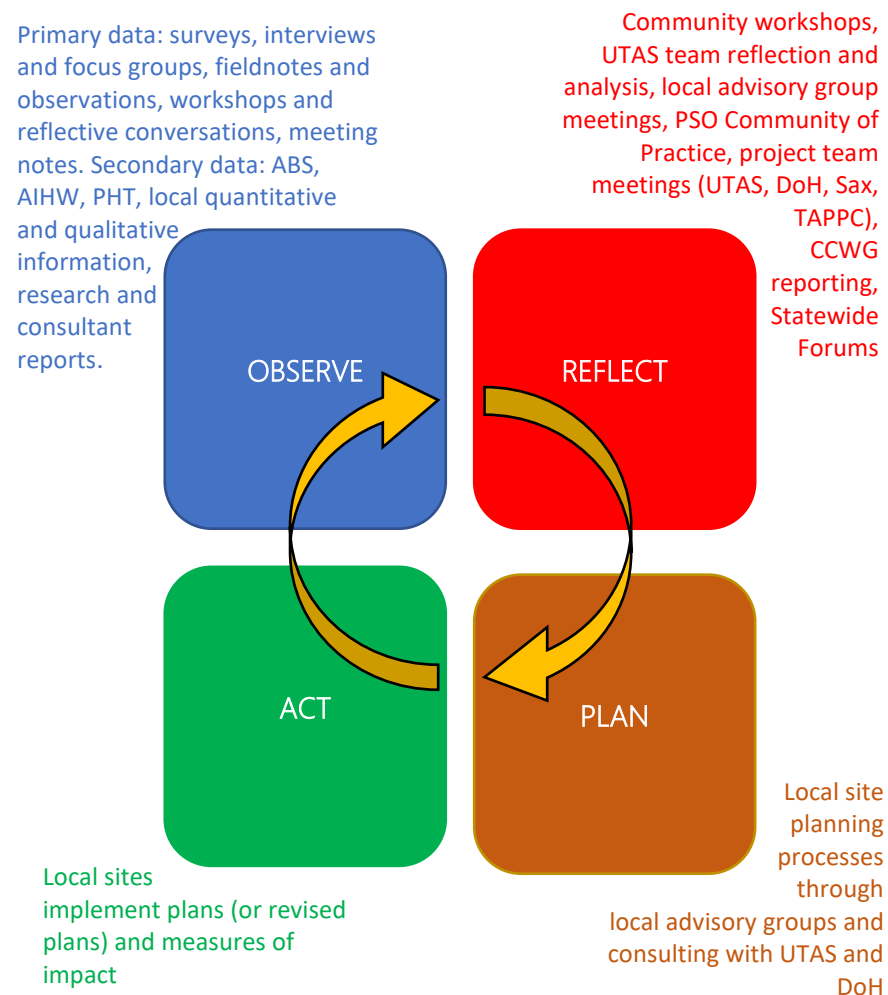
Primary data: surveys, interviews and focus groups, fieldnotes and observations, workshops and reflective conversations, meeting notes. Secondary data: ABS, AIHW, PHT, local quantitative and qualitative information, research and consultant reports.

Community workshops, UTAS team reflection and analysis, local advisory group meetings, PSO Community of Practice, project team meetings (UTAS, DoH, Sax, TAPPC), CCWG reporting, Statewide Forums

OBSERVE

REFLECT

ACT

PLAN

Local sites implement plans (or revised plans) and measures of impact

Local site planning processes through local advisory groups and consulting with UTAS and DoH